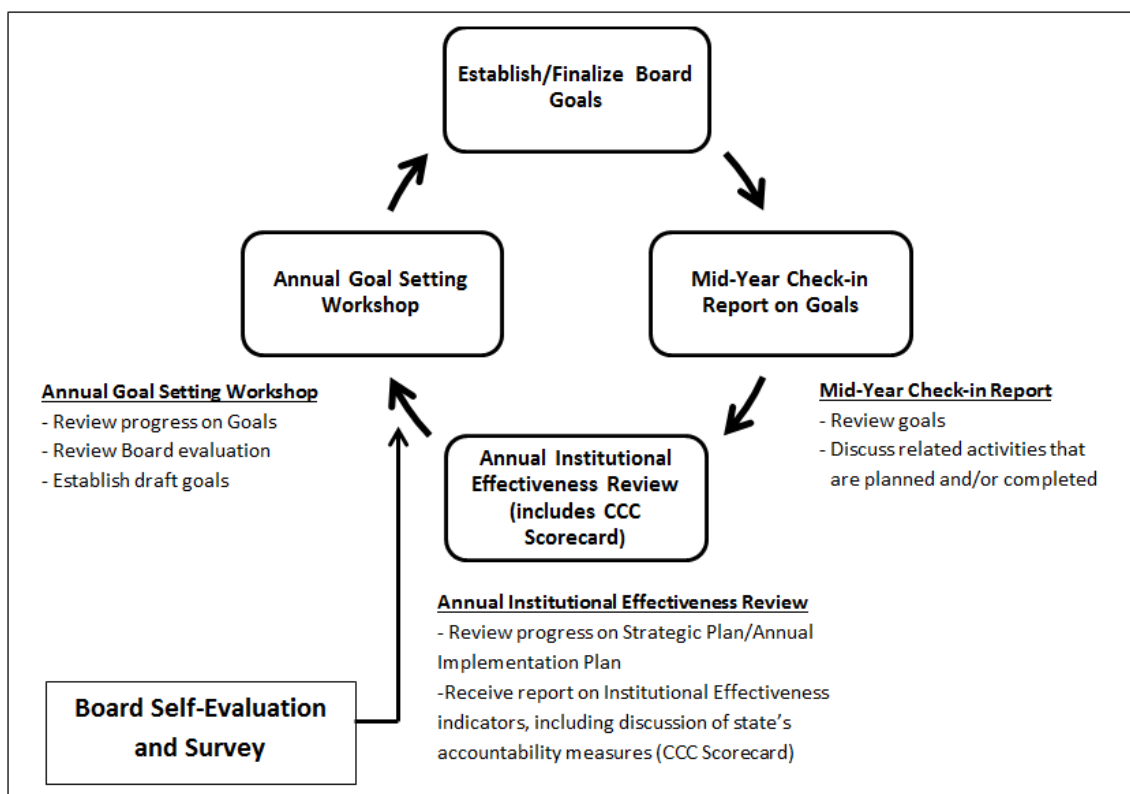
Establish/Finalize Board Goals

Mid-Year Check-in Report on Goals

Annual Goal Setting Workshop

Annual Institutional Effectiveness Review (includes CCC Scorecard)

Annual Goal Setting Workshop
- Review progress on Goals
- Review Board evaluation
- Establish draft goals

Mid-Year Check-in Report
- Review goals
- Discuss related activities that are planned and/or completed

Annual Institutional Effectiveness Review
- Review progress on Strategic Plan/Annual Implementation Plan
-Receive report on Institutional Effectiveness indicators, including discussion of state's accountability measures (CCC Scorecard)

Board Self-Evaluation and Survey